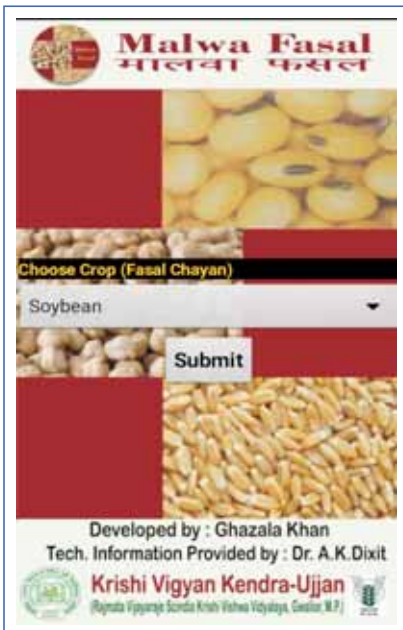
Malwa Fasal
मालवा फसल

Choose Crop (Fasal Chayan)

Soybean

Submit

Developed by : Ghazala Khan
Tech. Information Provided by : Dr. A.K.Dixit

Krishi Vigyan Kendra-Ujjan
(Rajmata Vijayaraje Scindia Krishi Vishwa Vidyalaya, Gwalior, M.P.)